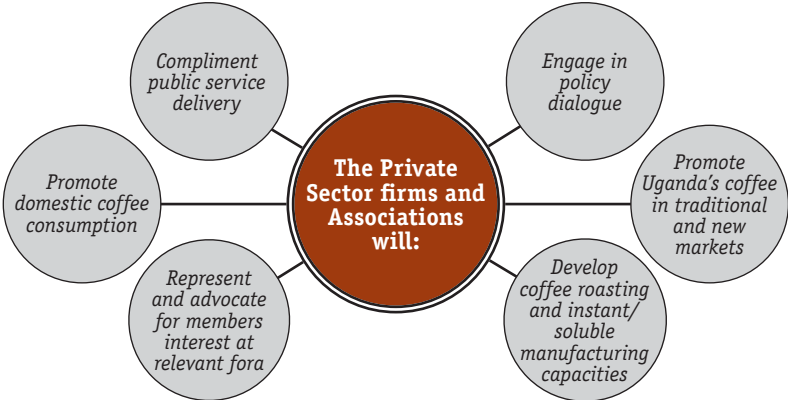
The Private Sector firms and Associations will:

Compliment public service delivery

Engage in policy dialogue

Promote domestic coffee consumption

Promote Uganda's coffee in traditional and new markets

Represent and advocate for members interest at relevant fora

Develop coffee roasting and instant/ soluble manufacturing capacities